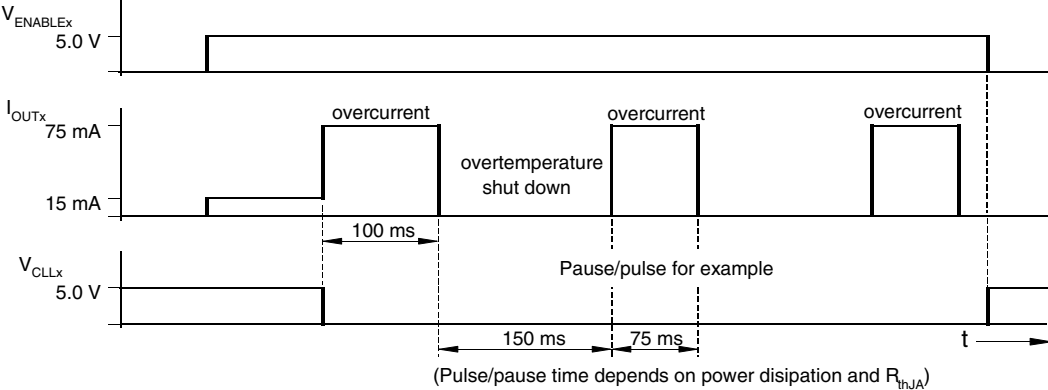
$V_{ENABLEx}$
5.0 V

$I_{OUTx}$
75 mA
15 mA
overcurrent
overtemperature shut down
overcurrent
overcurrent
100 ms

$V_{CLLx}$
5.0 V
Pause/pulse for example

150 ms
75 ms
t
(Pulse/pause time depends on power disipation and $R_{thJA}$)